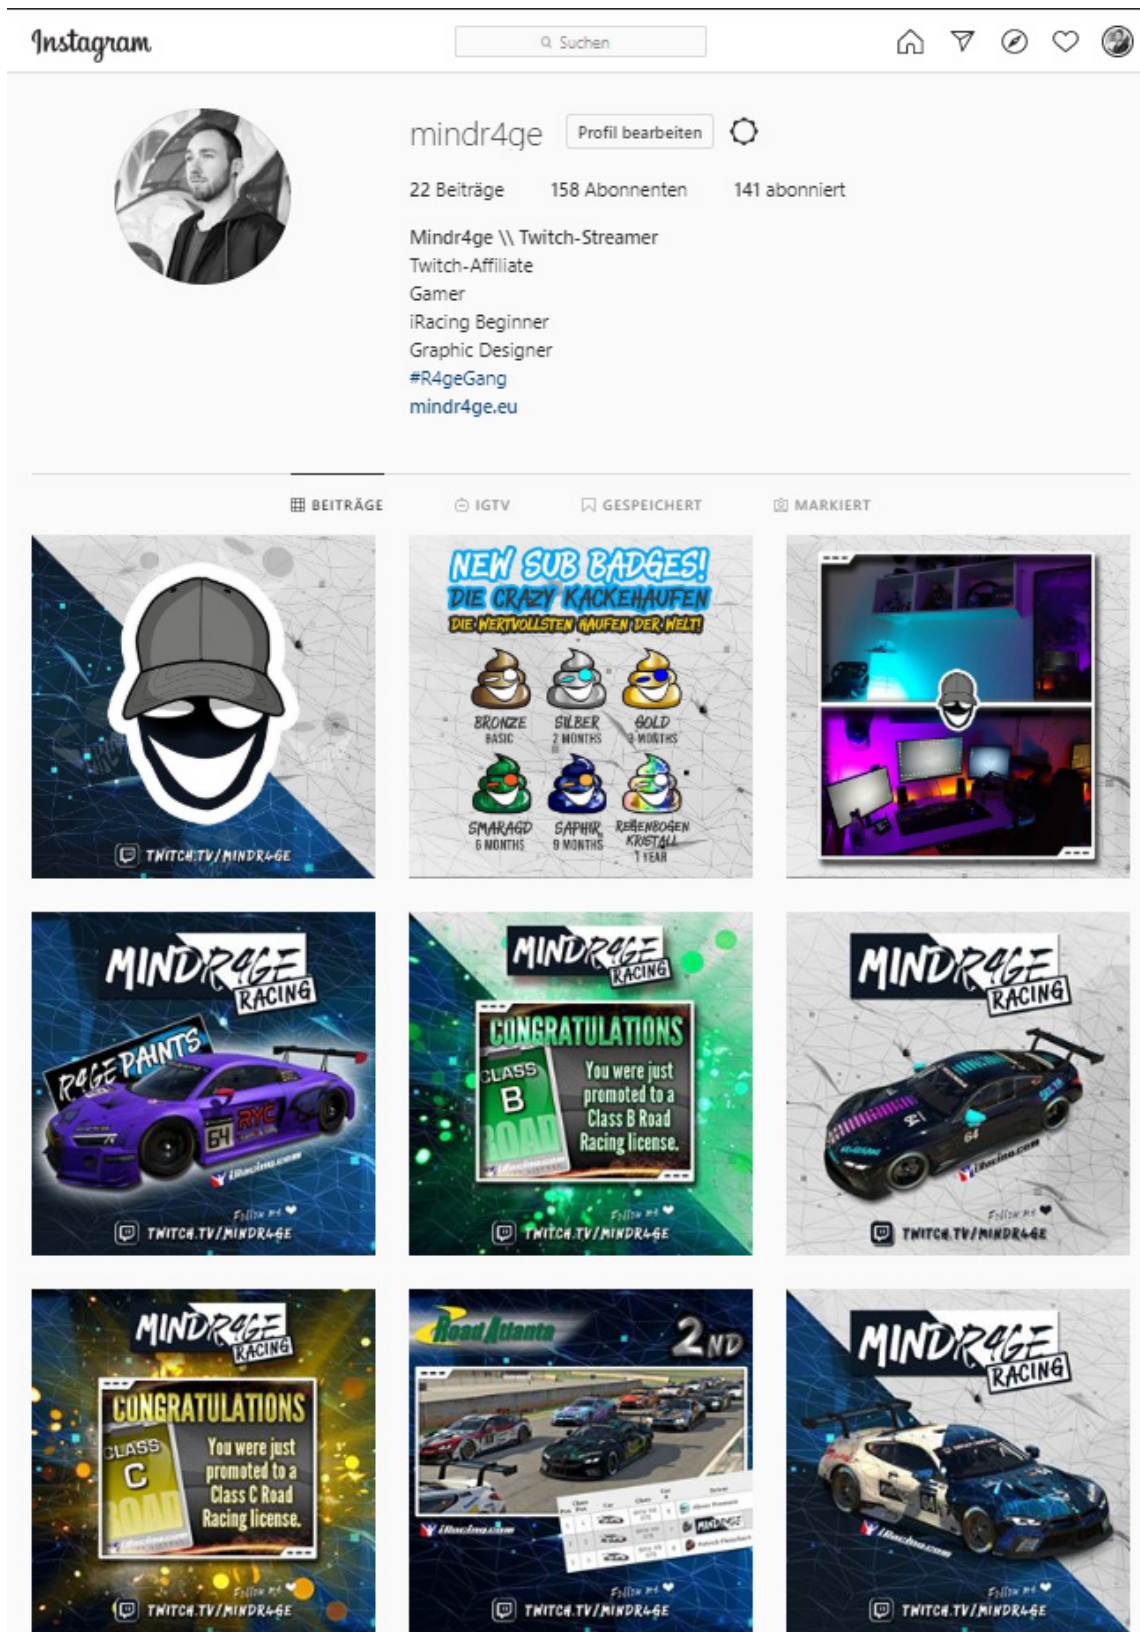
Instagram

Suchen

mindr4ge Profil bearbeiten

22 Beiträge 158 Abonnenten 141 abonniert

Mindr4ge \\ Twitch-Streamer
Twitch-Affiliate
Gamer
iRacing Beginner
Graphic Designer
#R4geGang
mindr4ge.eu

BEITRÄGE IGTV GESPEICHERT MARKIERT

TWITCH.TV/MINDR4GE

NEW SUB BADGES!
DIE CRAZY KACKEHAUFEN
DIE WERTVOLLSTEN HAUFEN DER WELT!
BRONZE BASIC
SILBER 2 MONTHS
GOLD 3 MONTHS
SMARAGD 6 MONTHS
SAPHIR 9 MONTHS
REGENBOGEN KRISTALL 1 YEAR

MINDR4GE RACING
R4GE PAINTS
RYC
64
iRacing.com
Follow me
TWITCH.TV/MINDR4GE

MINDR4GE RACING
CONGRATULATIONS
CLASS B ROAD
You were just promoted to a Class B Road Racing license.
Follow me
TWITCH.TV/MINDR4GE

MINDR4GE RACING
64
iRacing.com
Follow me
TWITCH.TV/MINDR4GE

MINDR4GE RACING
CONGRATULATIONS
CLASS C ROAD
You were just promoted to a Class C Road Racing license.
Follow me
TWITCH.TV/MINDR4GE

Road Atlanta
2ND
iRacing.com
MINDR4GE
Follow me
TWITCH.TV/MINDR4GE

MINDR4GE RACING
iRacing.com
Follow me
TWITCH.TV/MINDR4GE